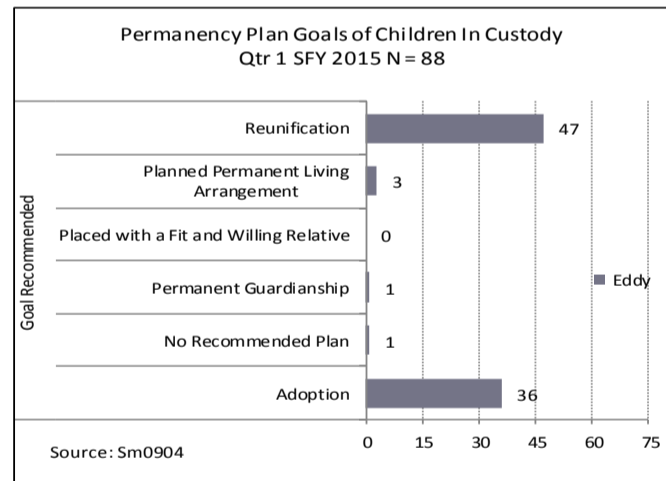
Permanency Plan Goals of Children In Custody
Qtr 1 SFY 2015 N = 88

Goal Recommended

Reunification 47

Planned Permanent Living Arrangement 3

Placed with a Fit and Willing Relative 0

Permanent Guardianship 1

No Recommended Plan 1

Adoption 36

Eddy

0 15 30 45 60 75

Source: Sm0904